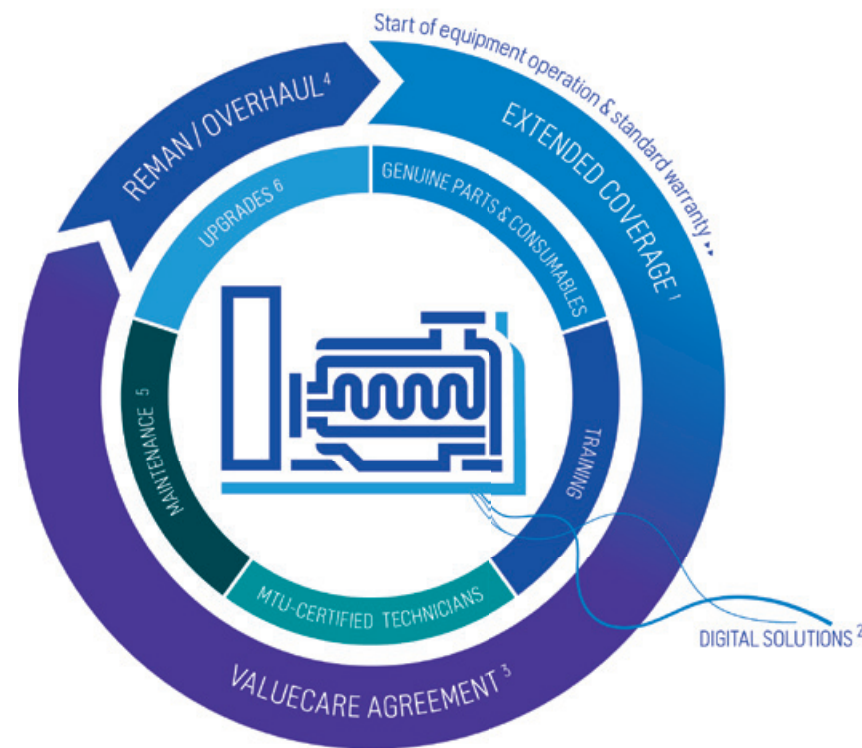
Start of equipment operation & standard warranty

EXTENDED COVERAGE $^1$

REMAN / OVERHAUL $^4$

UPGRADES 6

GENUINE PARTS & CONSUMABLES

TRAINING

MAINTENANCE 5

MTU-CERTIFIED TECHNICIANS

DIGITAL SOLUTIONS $^2$

VALUECARE AGREEMENT $^3$